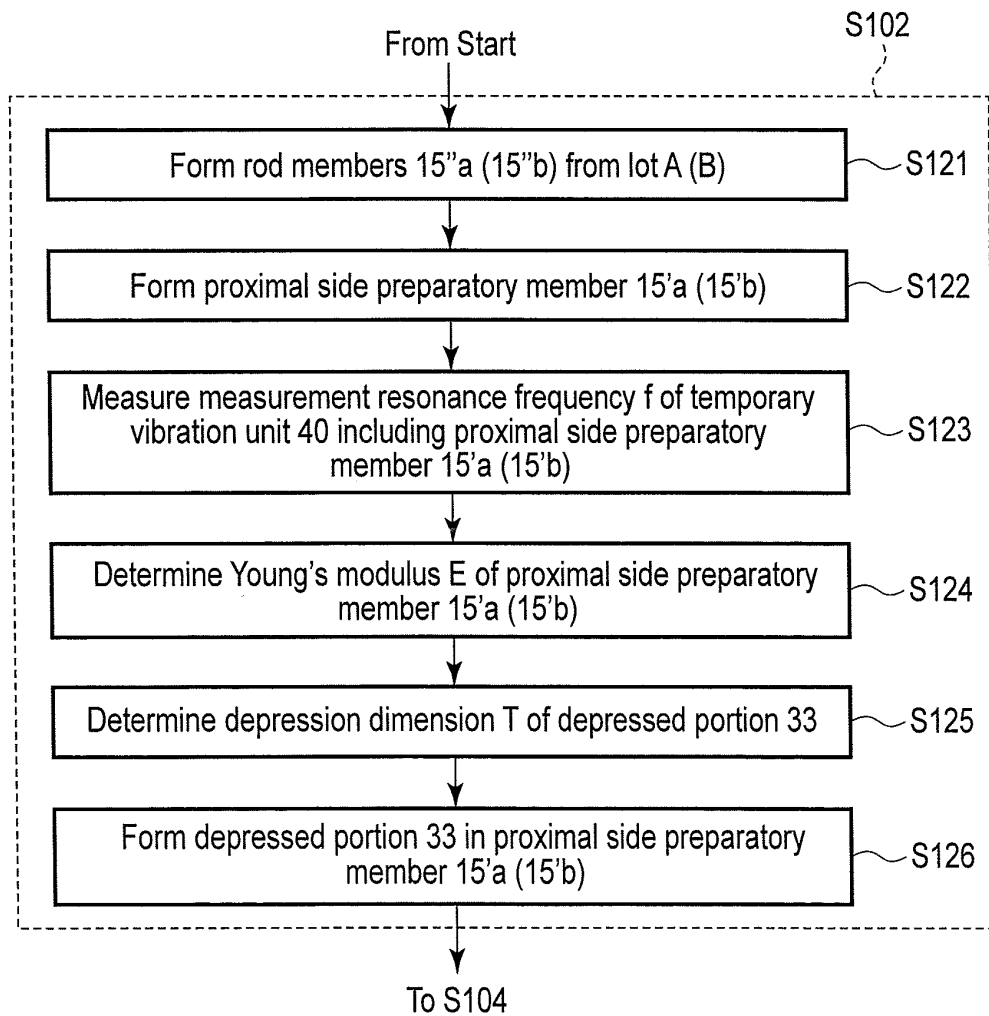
S102

From Start

Form rod members 15"a (15"b) from lot A (B)

S121

Form proximal side preparatory member 15'a (15'b)

S122

Measure measurement resonance frequency f of temporary vibration unit 40 including proximal side preparatory member 15'a (15'b)

S123

Determine Young's modulus E of proximal side preparatory member 15'a (15'b)

S124

Determine depression dimension T of depressed portion 33

S125

Form depressed portion 33 in proximal side preparatory member 15'a (15'b)

S126

To S104